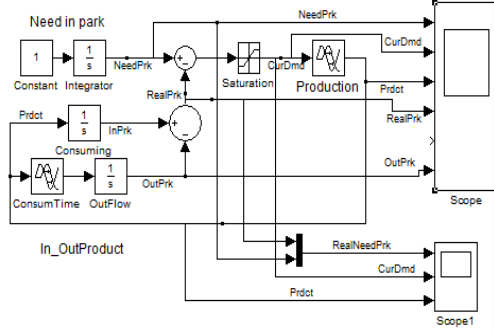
Need in park

1
Constant

$\frac{1}{s}$
Integrator

NeedPrk

NeedPrk

+
-

Saturation

CurDmd

CurDmd

Production

Prdct

RealPrk

RealPrk

Prdct

$\frac{1}{s}$
InPrk

+
-

Consuming

OutPrk

ConsumTime

$\frac{1}{s}$
OutFlow

OutPrk

Scope

In_OutProduct

RealNeedPrk

CurDmd

Prdct

Scope1